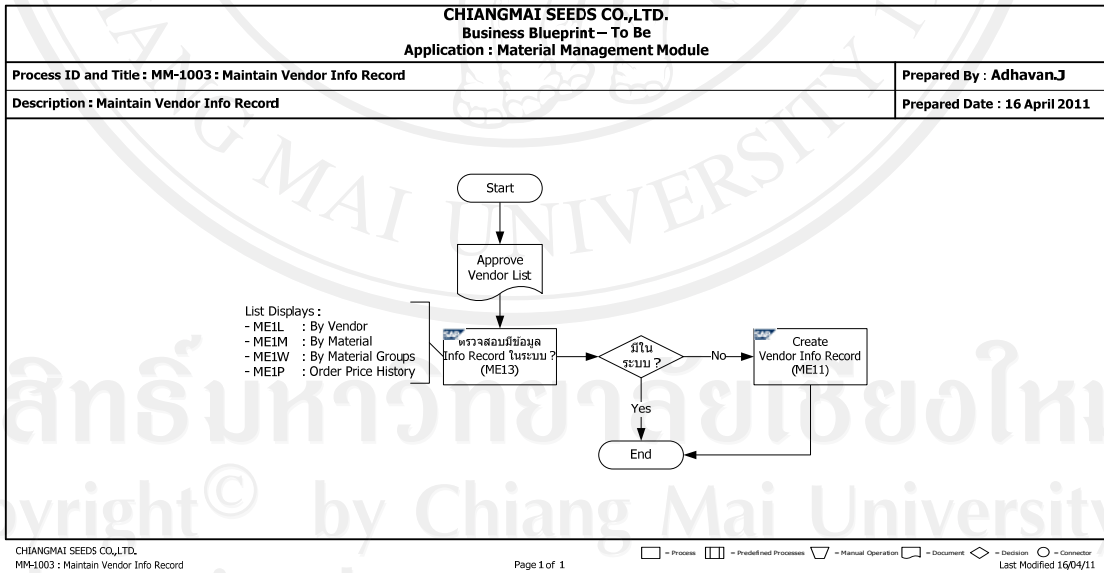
CHIANGMAI SEEDS CO.,LTD.
Business Blueprint – To Be
Application : Material Management Module

Process ID and Title : MM-1003 : Maintain Vendor Info Record

Prepared By : Adhavan.J

Description : Maintain Vendor Info Record

Prepared Date : 16 April 2011

Start

Approve Vendor List

List Displays :
- ME1L : By Vendor
- ME1M : By Material
- ME1W : By Material Groups
- ME1P : Order Price History

ตรวจสอบมีข้อมูล Info Record ในระบบ ? (ME13)

มีในระบบ ?

No

Create Vendor Info Record (ME11)

Yes

End

ลิขสิทธิ์มหาวิทยาลัยเชียงใหม่
Copyright© by Chiang Mai University

CHIANGMAI SEEDS CO.,LTD.
MM-1003 : Maintain Vendor Info Record

Page 1 of 1

= Process = Predefined Processes = Manual Operation = Document = Decision = Connector
Last Modified 16/04/11